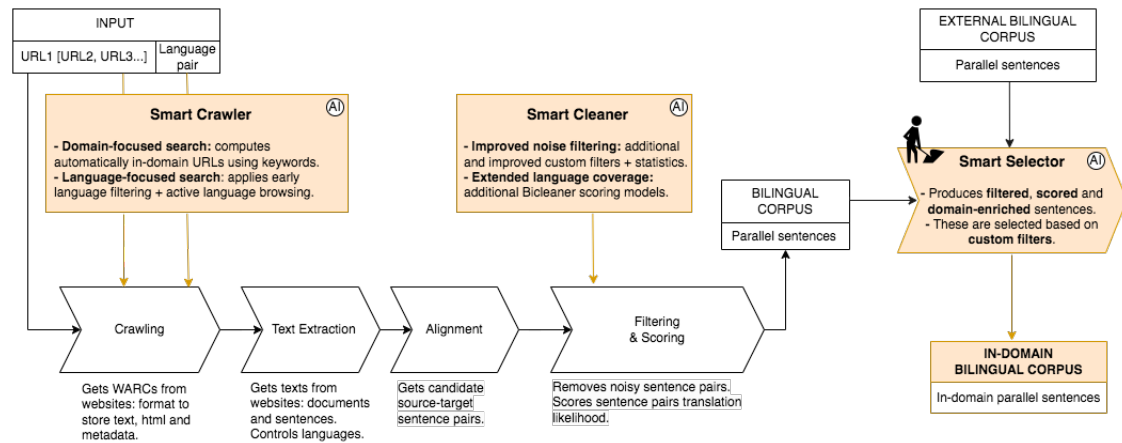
INPUT
URL1 [URL2, URL3...]
Language pair

Smart Crawler
AI
- Domain-focused search: computes automatically in-domain URLs using keywords.
- Language-focused search: applies early language filtering + active language browsing.

Smart Cleaner
AI
- Improved noise filtering: additional and improved custom filters + statistics.
- Extended language coverage: additional Bicleaner scoring models.

EXTERNAL BILINGUAL CORPUS
Parallel sentences

BILINGUAL CORPUS
Parallel sentences

Smart Selector
AI
- Produces filtered, scored and domain-enriched sentences.
- These are selected based on custom filters.

Crawling
Text Extraction
Alignment
Filtering & Scoring

IN-DOMAIN BILINGUAL CORPUS
In-domain parallel sentences

Gets WARCs from websites: format to store text, html and metadata.

Gets texts from websites: documents and sentences. Controls languages.

Gets candidate source-target sentence pairs.

Removes noisy sentence pairs. Scores sentence pairs translation likelihood.